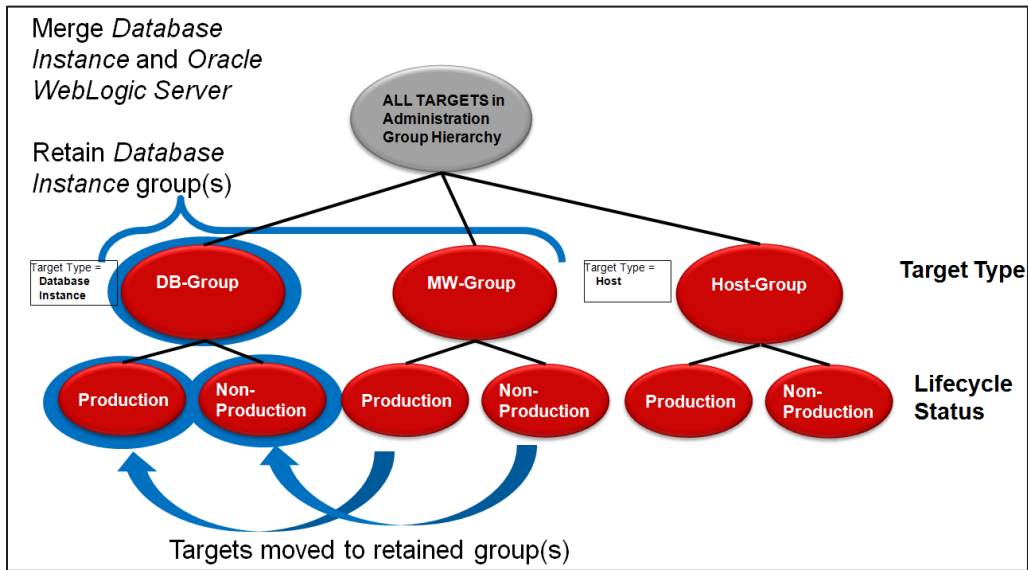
Merge *Database Instance* and *Oracle WebLogic Server*

Retain *Database Instance* group(s)

ALL TARGETS in Administration Group Hierarchy

Target Type = Database Instance

DB-Group

MW-Group

Target Type = Host

Host-Group

Target Type

Production

Non-Production

Production

Non-Production

Production

Non-Production

Lifecycle Status

Targets moved to retained group(s)